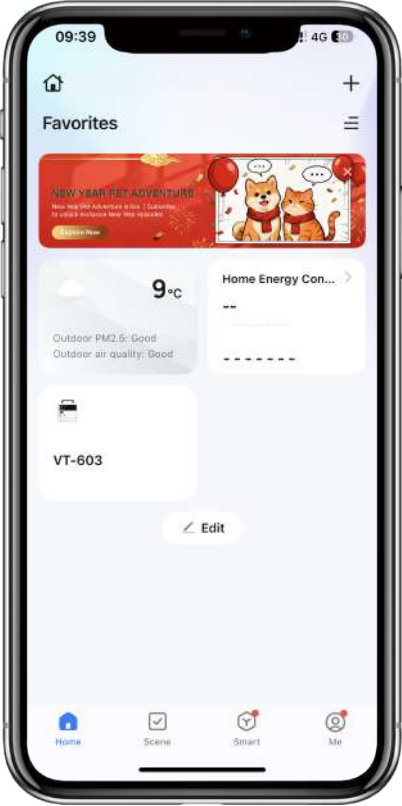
09:39

4G 50

+

Favorites

NEW YEAR PET ADVENTURE

New Year Pet Adventure is live | Subscribe to unlock exclusive New Year episodes

Explore Now

9°C

Outdoor PM2.5: Good
Outdoor air quality: Good

Home Energy Con...

--

-------

VT-603

Edit

Home

Scene

Smart

Me